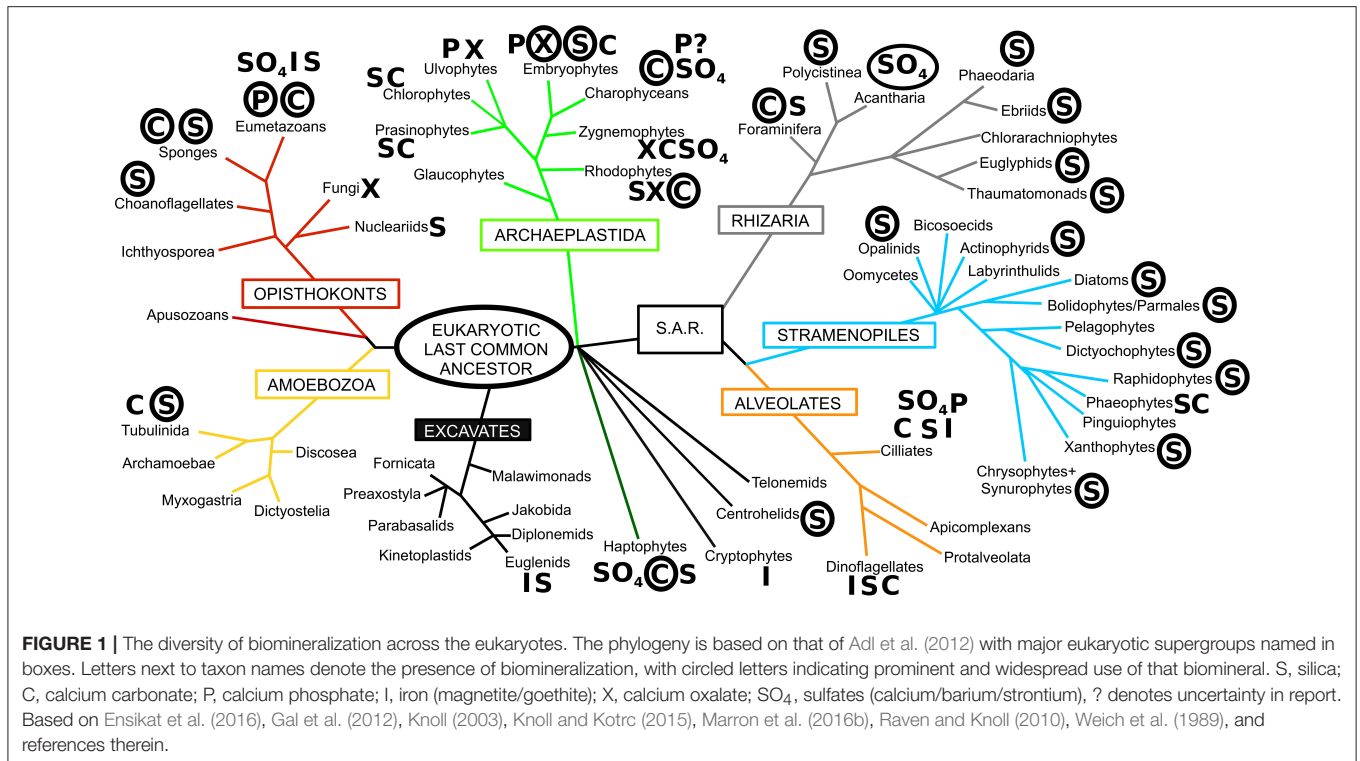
$SO_4$ I S
P C
Eumetazoans
C S
Sponges
S
Choanoflagellates
Fungi X
Nucleariids S
Ichthyosporea
OPISTHOKONTS
Apusozoans

P X
Ulvophytes
SC
Chlorophytes
Prasinophytes
SC
Glaucophytes
P X S C
Embryophytes
P?
C $SO_4$
Charophyceans
Zygnemophytes
X C $SO_4$
Rhodophytes
S X C
ARCHAEPLASTIDA

S
Polycistinea
$SO_4$
Acantharia
C S
Foraminifera
S
Phaeodaria
Ebriids S
Chlorarachniophytes
Euglyphids S
Thaumatomonads S
RHIZARIA

S
Opalinids
Bicosoecids
Actinophyrids S
Oomycetes
Labyrinthulids
Diatoms S
Bolidophytes/Parmales S
Pelagophytes
Dictyochophytes S
Raphidophytes S
Phaeophytes SC
Pinguiophytes
Xanthophytes S
Chrysophytes+ Synurophytes S
STRAMENOPILES
S.A.R.

EUKARYOTIC LAST COMMON ANCESTOR

C S
AMOEBOZOA
Tubulinida
Archamoebae
Discosea
Myxogastria
Dictyostelia

EXCAVATES
Fornicata
Malawimonads
Preaxostyla
Jakobida
Parabasalids
Diplonemids
Kinetoplastids
Euglenids
I S

Haptophytes
$SO_4$ C S
Cryptophytes
I
Centrohelids S
Telonemids

ALVEOLATES
$SO_4$ P
C S I
Cilliates
Apicomplexans
Protalveolata
Dinoflagellates
I S C

FIGURE 1 | The diversity of biomineralization across the eukaryotes. The phylogeny is based on that of Adl et al. (2012) with major eukaryotic supergroups named in boxes. Letters next to taxon names denote the presence of biomineralization, with circled letters indicating prominent and widespread use of that biomineral. S, silica; C, calcium carbonate; P, calcium phosphate; I, iron (magnetite/goethite); X, calcium oxalate; $SO_4$, sulfates (calcium/barium/strontium), ? denotes uncertainty in report. Based on Ensikat et al. (2016), Gal et al. (2012), Knoll (2003), Knoll and Kotrc (2015), Marron et al. (2016b), Raven and Knoll (2010), Weich et al. (1989), and references therein.